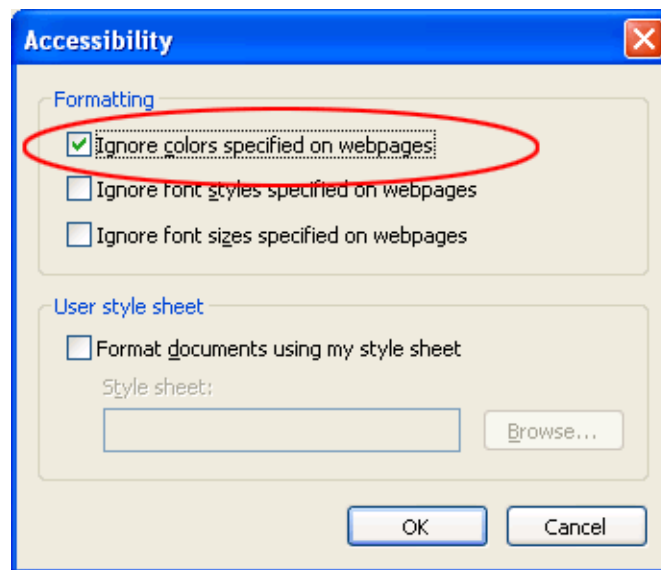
Accessibility

Formatting

Ignore colors specified on webpages

Ignore font styles specified on webpages

Ignore font sizes specified on webpages

User style sheet

Format documents using my style sheet

Style sheet:

Browse...

OK

Cancel